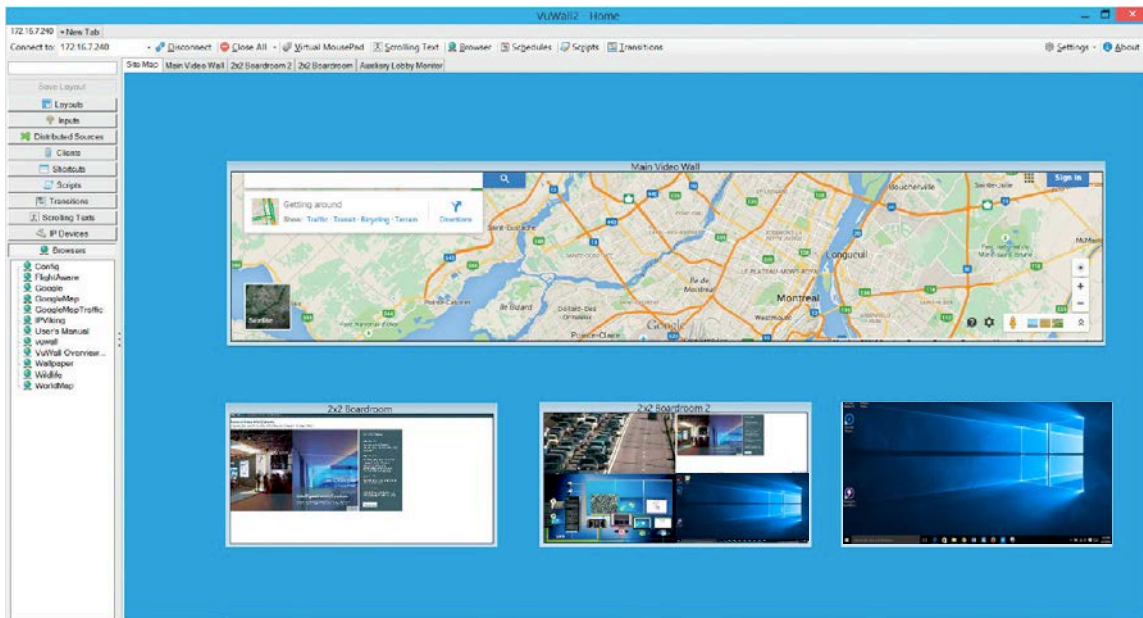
VuWall2 - Home

172.16.7.240 + New Tab

Connect to: 172.16.7.240 Disconnect Close All Virtual MousePad Scrolling Text Browser Schedules Scripts Transitions Settings About

Site Map Main Video Wall 2x2 Boardroom 2 2x2 Boardroom Auxiliary Lobby Monitor

Save Layout
Layouts
Inputs
Distributed Sources
Clients
Shortcuts
Scripts
Transitions
Scrolling Texts
IP Devices
Browsers

Config
FlightAware
Google
GoogleMap
GoogleMapTraffic
IPViking
User's Manual
vuwall
VuWall Overview...
Wallpaper
Wildlife
WorldMap

Main Video Wall

Getting around
Show: Traffic · Transit · Bicycling · Terrain
Directions
Sign in
Satellite
Boucherville
Saint-Laurent
Île de Montréal
LE PLATEAU-MONT-ROYAL
Longueuil
Montreal
Westmount
Île Bizard
Dollard-des-Ormeaux
Pointe-Claire
Pointe-Calumet
Google

2x2 Boardroom

2x2 Boardroom 2